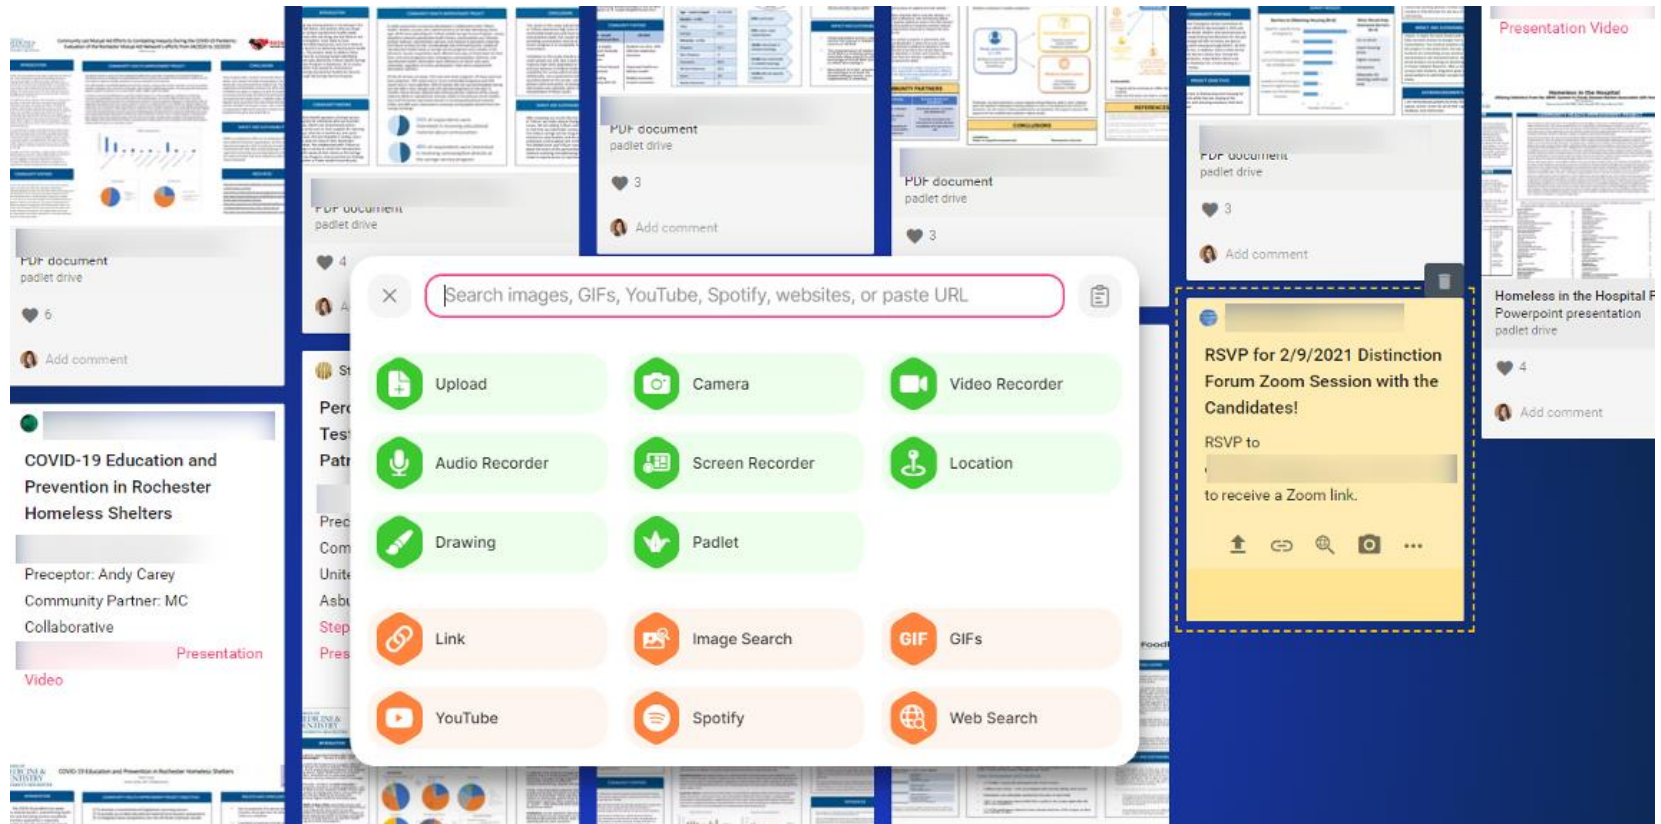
PDF document
padlet drive
6
Add comment

PDF document
padlet drive
4

PDF document
padlet drive
3
Add comment

PDF document
padlet drive
3

PDF document
padlet drive
3
Add comment

Presentation Video

Homeless in the Hospital F
Powerpoint presentation
padlet drive
4
Add comment

COVID-19 Education and Prevention in Rochester Homeless Shelters

Preceptor: Andy Carey
Community Partner: MC
Collaborative
Presentation Video

Search images, GIFs, YouTube, Spotify, websites, or paste URL

Upload
Camera
Video Recorder
Audio Recorder
Screen Recorder
Location
Drawing
Padlet
Link
Image Search
GIF GIFs
YouTube
Spotify
Web Search

RSVP for 2/9/2021 Distinction Forum Zoom Session with the Candidates!

RSVP to
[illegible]
to receive a Zoom link.